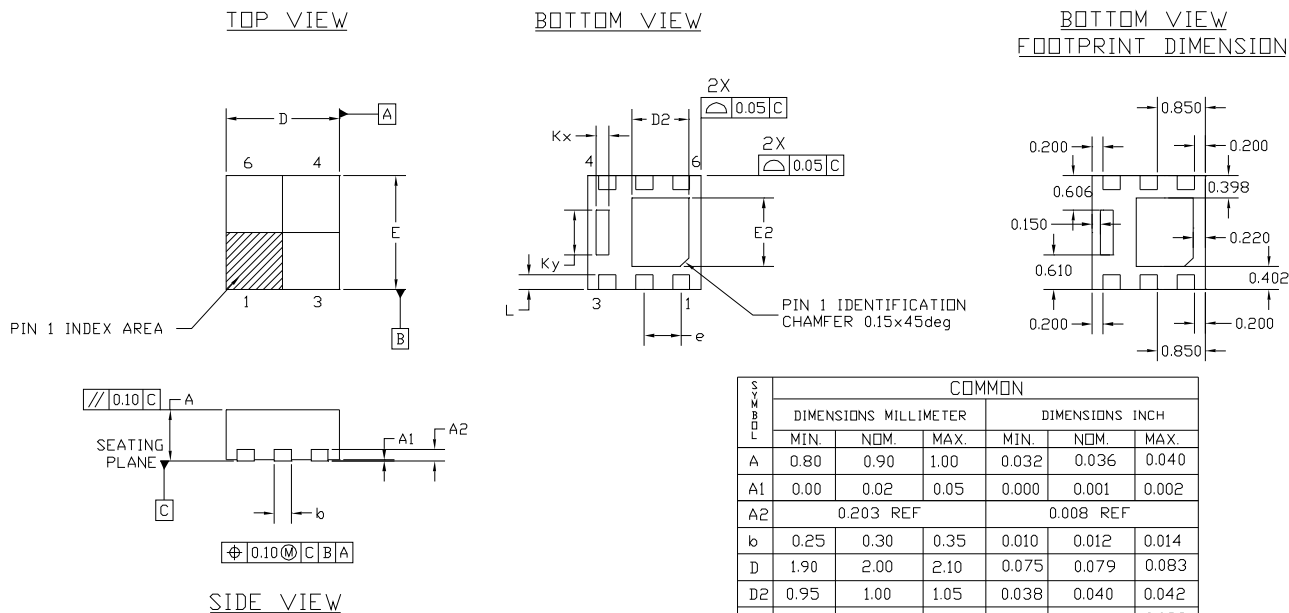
TOP VIEW

BOTTOM VIEW

BOTTOM VIEW
FOOTPRINT DIMENSION

D
A
6 4
E
1 3
B
PIN 1 INDEX AREA

2X
0.05 C
Kx
D2
2X
0.05 C
4 6
E2
Ky
L
3 1
e
PIN 1 IDENTIFICATION CHAMFER 0.15x45deg

0.850
0.200
0.200
0.606
0.398
0.150
0.220
0.610
0.402
0.200
0.200
0.850

// 0.10 C
A
SEATING PLANE
A1
A2
C
b
⊕ 0.10 Ⓜ C B A

SIDE VIEW

| SYMBOL | COMMON | | | | | |
|---|---|---|---|---|---|---|
| | DIMENSIONS MILLIMETER | | | DIMENSIONS INCH | | |
| | MIN. | NOM. | MAX. | MIN. | NOM. | MAX. |
| A | 0.80 | 0.90 | 1.00 | 0.032 | 0.036 | 0.040 |
| A1 | 0.00 | 0.02 | 0.05 | 0.000 | 0.001 | 0.002 |
| A2 | 0.203 REF | | | 0.008 REF | | |
| b | 0.25 | 0.30 | 0.35 | 0.010 | 0.012 | 0.014 |
| D | 1.90 | 2.00 | 2.10 | 0.075 | 0.079 | 0.083 |
| D2 | 0.95 | 1.00 | 1.05 | 0.038 | 0.040 | 0.042 |
| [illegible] | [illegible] | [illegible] | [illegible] | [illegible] | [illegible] | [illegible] |